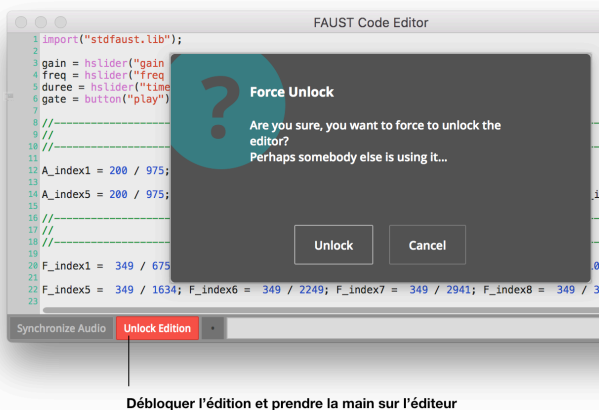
FAUST Code Editor

1 import("stdfaust.lib");
2
3 gain = hslider("gain
4 freq = hslider("freq
5 duree = hslider("time
6 gate = button("play")
7
8 //-----
9 //
10 //-----
11
12 A_index1 = 200 / 975;
13
14 A_index5 = 200 / 975;
15
16 //-----
17 //
18 //-----
19
20 F_index1 = 349 / 675
21
22 F_index5 = 349 / 1634; F_index6 = 349 / 2249; F_index7 = 349 / 2941; F_index8 = 349 / 3
23

Force Unlock

Are you sure, you want to force to unlock the editor?
Perhaps somebody else is using it...

Unlock

Cancel

Synchronize Audio

Unlock Edition

Débloquer l'édition et prendre la main sur l'éditeur